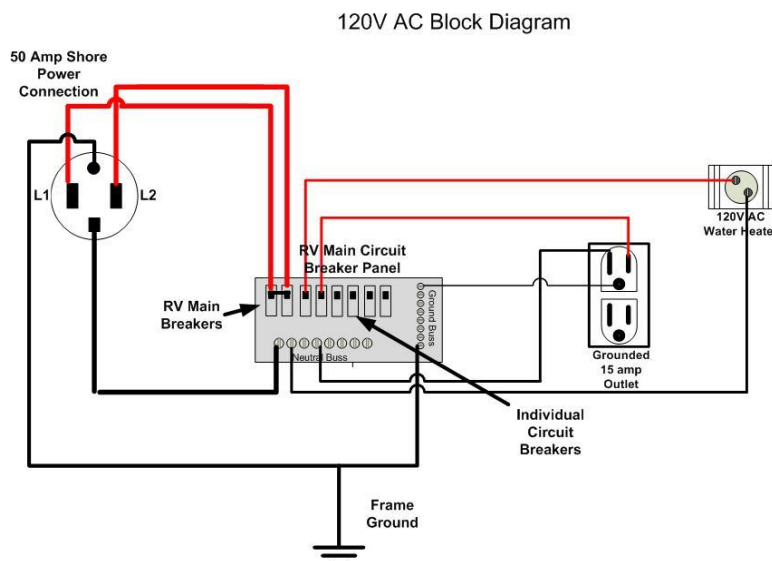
120V AC Block Diagram

50 Amp Shore Power Connection

L1

L2

RV Main Circuit Breaker Panel

RV Main Breakers

Ground Buss

Neutral Buss

120V AC Water Heate

Grounded 15 amp Outlet

Individual Circuit Breakers

Frame Ground